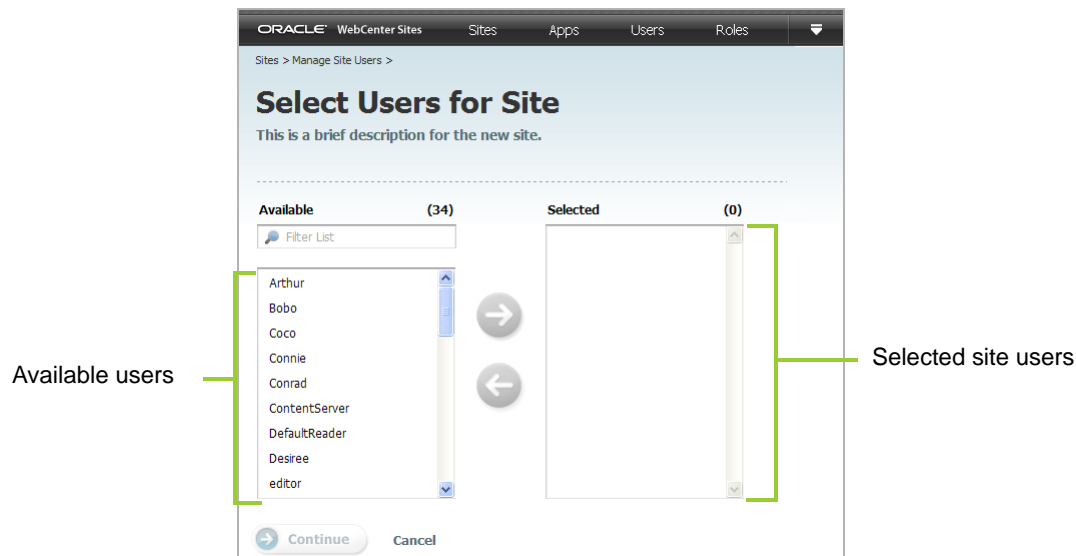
ORACLE WebCenter Sites Sites Apps Users Roles

Sites > Manage Site Users >

Select Users for Site

This is a brief description for the new site.

Available (34)

Filter List

Arthur
Bobo
Coco
Connie
Conrad
ContentServer
DefaultReader
Desiree
editor

Selected (0)

Available users

Selected site users

Continue Cancel